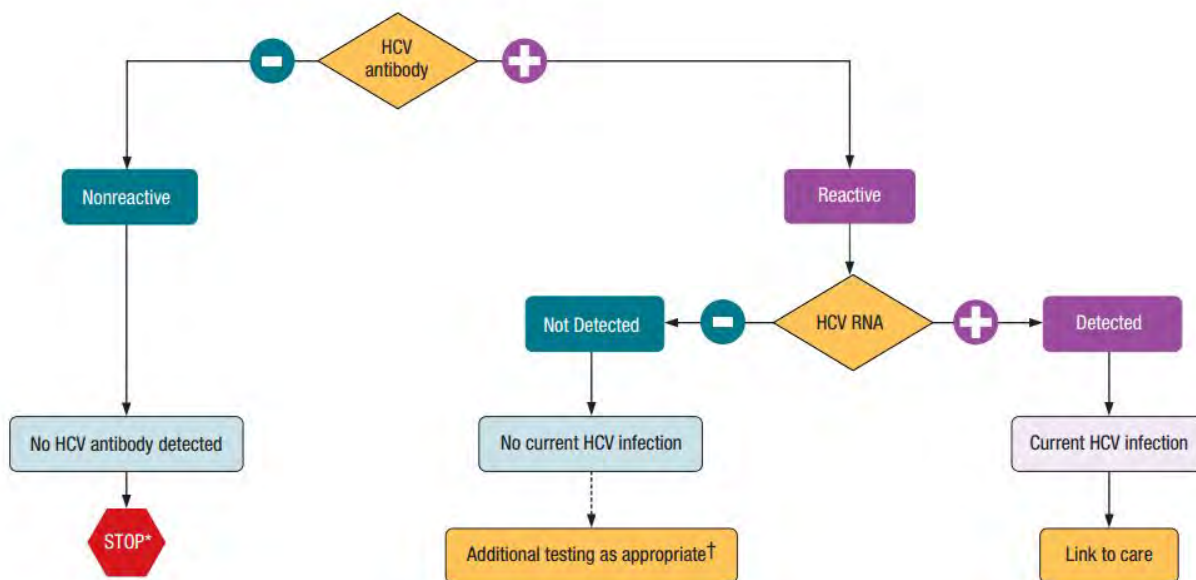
HCV antibody

Nonreactive

Reactive

HCV RNA

Not Detected

Detected

No HCV antibody detected

No current HCV infection

Current HCV infection

STOP*

Additional testing as appropriate†

Link to care